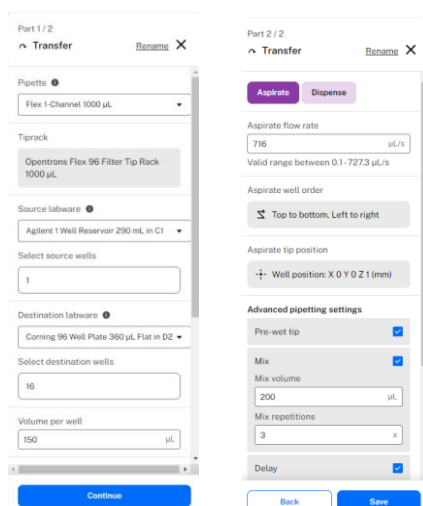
Part 1 / 2
Transfer
Rename

Pipette
Flex 1-Channel 1000 µL

Tiprack
Opentrons Flex 96 Filter Tip Rack 1000 µL

Source labware
Agilent 1 Well Reservoir 290 mL in C1

Select source wells
1

Destination labware
Corning 96 Well Plate 360 µL Flat in D2

Select destination wells
16

Volume per well
150 µL

Continue

Part 2 / 2
Transfer
Rename

Aspirate
Dispense

Aspirate flow rate
716 µL/s
Valid range between 0.1 - 727.3 µL/s

Aspirate well order
Top to bottom, Left to right

Aspirate tip position
Well position: X 0 Y 0 Z 1 (mm)

Advanced pipetting settings
Pre-wet tip

Mix
Mix volume
200 µL
Mix repetitions
3 x

Delay

Back
Save